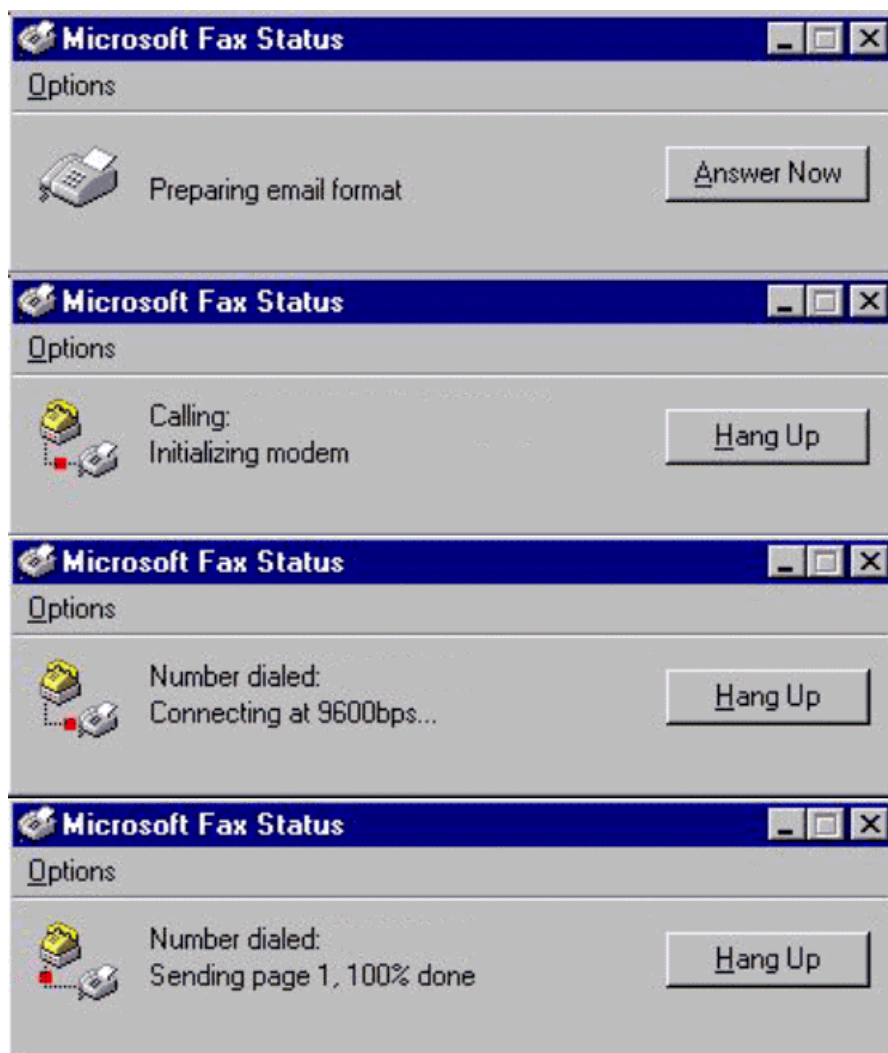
Microsoft Fax Status

Options

Preparing email format

Answer Now

Microsoft Fax Status

Options

Calling:
Initializing modem

Hang Up

Microsoft Fax Status

Options

Number dialed:
Connecting at 9600bps...

Hang Up

Microsoft Fax Status

Options

Number dialed:
Sending page 1, 100% done

Hang Up